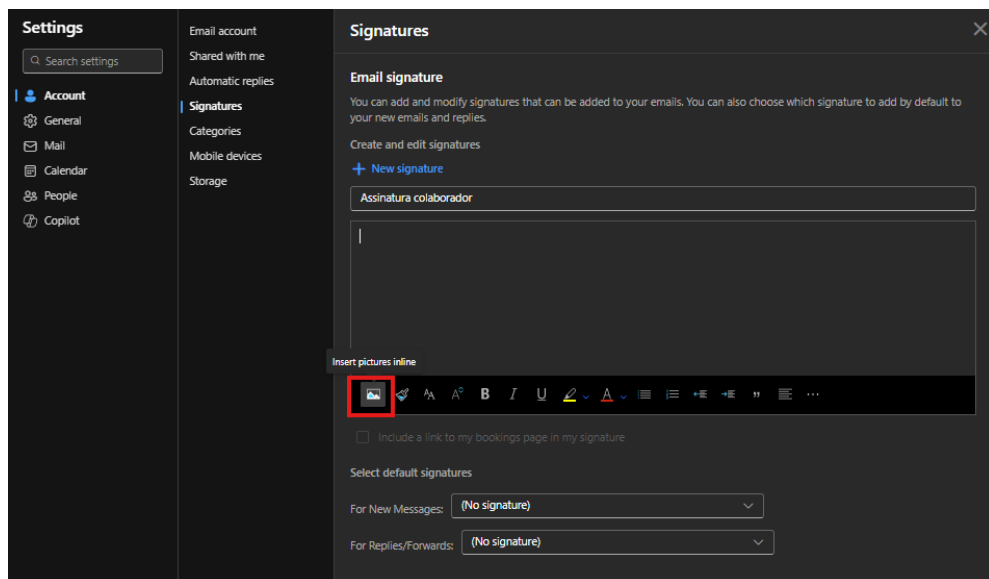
Settings

Search settings

Account
General
Mail
Calendar
People
Copilot

Email account
Shared with me
Automatic replies
Signatures
Categories
Mobile devices
Storage

Signatures

Email signature

You can add and modify signatures that can be added to your emails. You can also choose which signature to add by default to your new emails and replies.

Create and edit signatures

New signature

Assinatura colaborador

Insert pictures inline

B I U

Include a link to my bookings page in my signature

Select default signatures

For New Messages: (No signature)

For Replies/Forwards: (No signature)